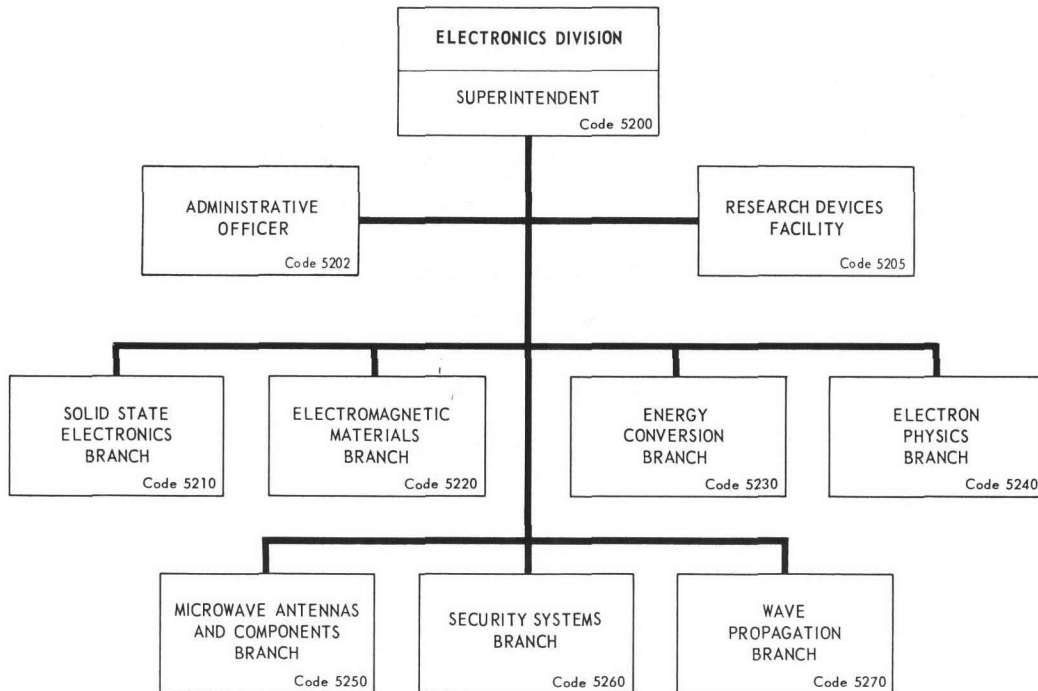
ELECTRONICS DIVISION

SUPERINTENDENT
Code 5200

ADMINISTRATIVE OFFICER
Code 5202

RESEARCH DEVICES FACILITY
Code 5205

SOLID STATE ELECTRONICS BRANCH
Code 5210

ELECTROMAGNETIC MATERIALS BRANCH
Code 5220

ENERGY CONVERSION BRANCH
Code 5230

ELECTRON PHYSICS BRANCH
Code 5240

MICROWAVE ANTENNAS AND COMPONENTS BRANCH
Code 5250

SECURITY SYSTEMS BRANCH
Code 5260

WAVE PROPAGATION BRANCH
Code 5270